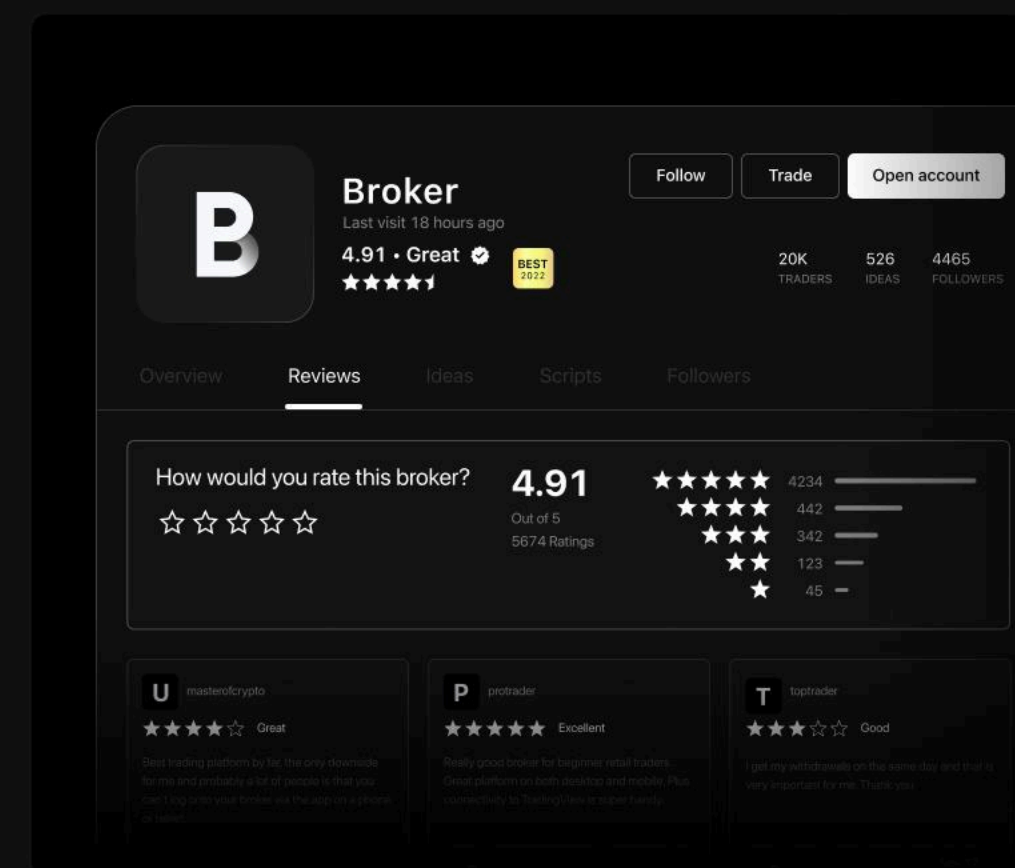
B

Broker
Last visit 18 hours ago
4.91 • Great
★★★★½

BEST 2022

Follow
Trade
Open account

20K TRADERS
526 IDEAS
4465 FOLLOWERS

Overview
Reviews
Ideas
Scripts
Followers

How would you rate this broker?
☆☆☆☆☆

4.91
Out of 5
5674 Ratings

★★★★★ 4234
★★★★ 442
★★★ 342
★★ 123
★ 45

U masterofcrypto
★★★★☆ Great
Best trading platform by far, the only downside for me and probably a lot of people is that you can't log into your broker via the app on a phone or tablet.

P protrader
★★★★★ Excellent
Really good broker for beginner retail traders. Great platform on both desktop and mobile. Plus connectivity to TradingView is super handy.

T toptrader
★★★☆☆ Good
I get my withdrawals on the same day and that is very important for me. Thank you